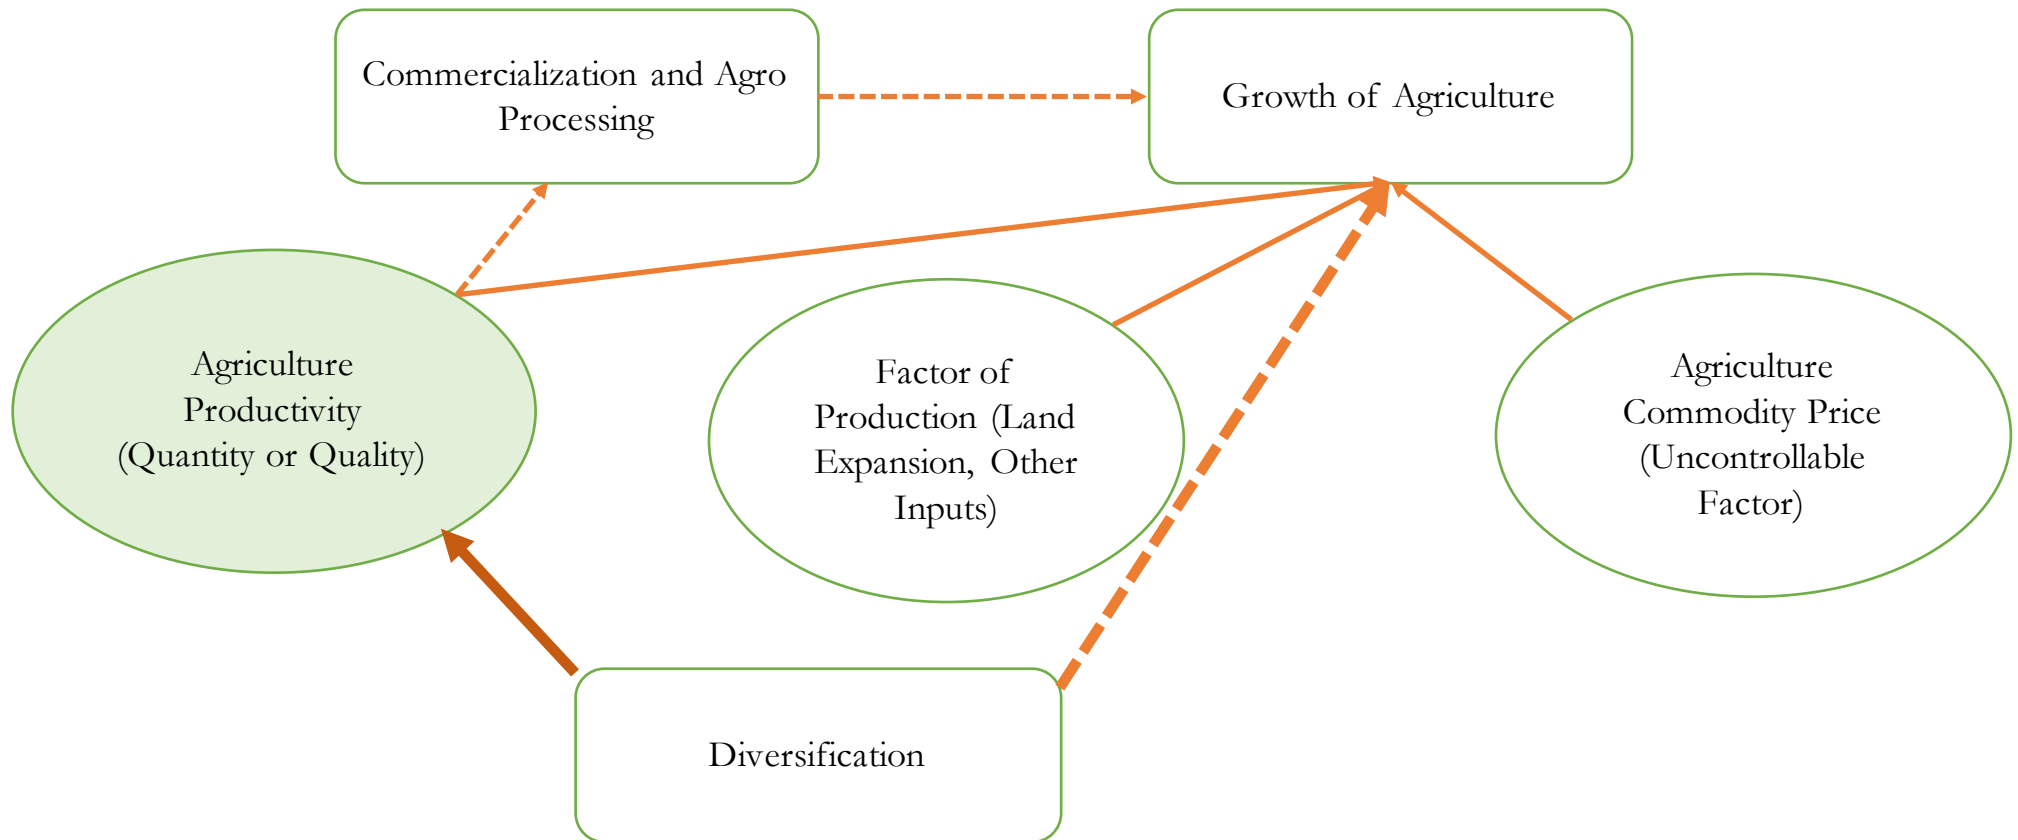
Commercialization and Agro Processing

Growth of Agriculture

Agriculture Productivity (Quantity or Quality)

Factor of Production (Land Expansion, Other Inputs)

Agriculture Commodity Price (Uncontrollable Factor)

Diversification